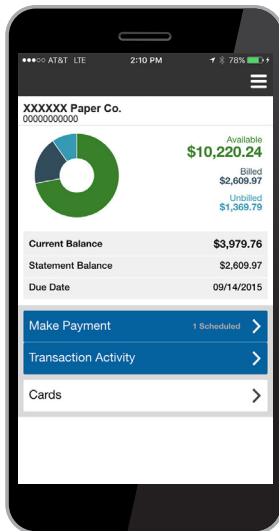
●●●○○ AT&T LTE 2:10 PM 78%

XXXXXX Paper Co.
00000000000

Available
$10,220.24

Billed
$2,609.97

Unbilled
$1,369.79

| Current Balance | $3,979.76 |
|---|---|
| Statement Balance | $2,609.97 |
| Due Date | 09/14/2015 |

Make Payment 1 Scheduled

Transaction Activity

Cards